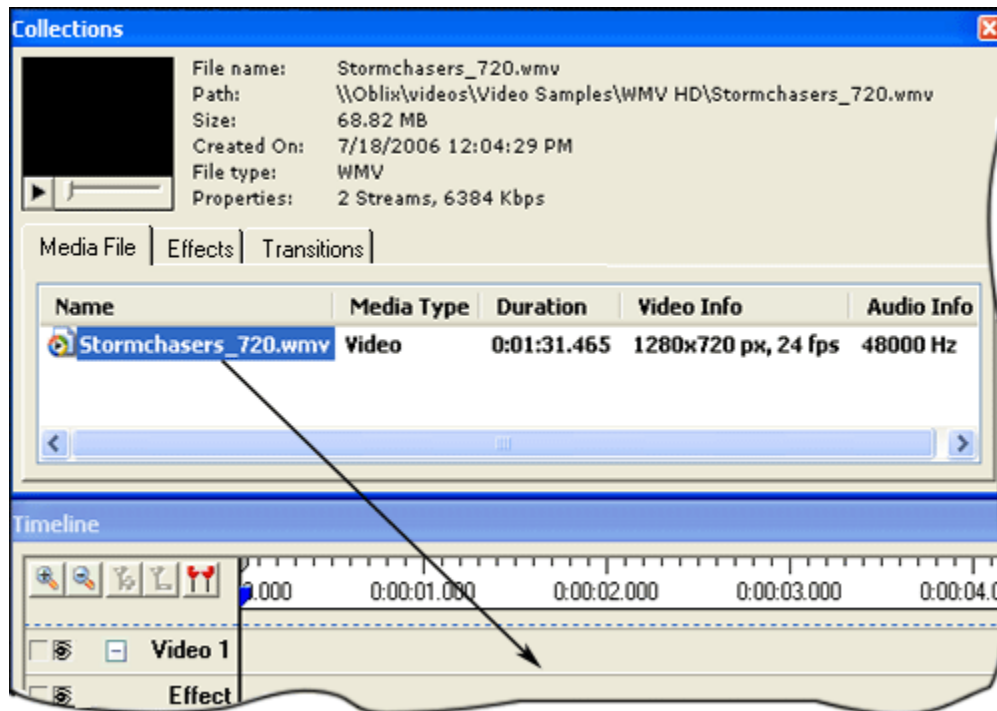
Collections

File name: Stormchasers_720.wmv
Path: \\Oblix\videos\Video Samples\WMV HD\Stormchasers_720.wmv
Size: 68.82 MB
Created On: 7/18/2006 12:04:29 PM
File type: WMV
Properties: 2 Streams, 6384 Kbps

Media File | Effects | Transitions

| Name | Media Type | Duration | Video Info | Audio Info |
|---|---|---|---|---|
| Stormchasers_720.wmv | Video | 0:01:31.465 | 1280x720 px, 24 fps | 48000 Hz |

Timeline

0.000 0:00:01.000 0:00:02.000 0:00:03.000 0:00:04.0

Video 1
Effect